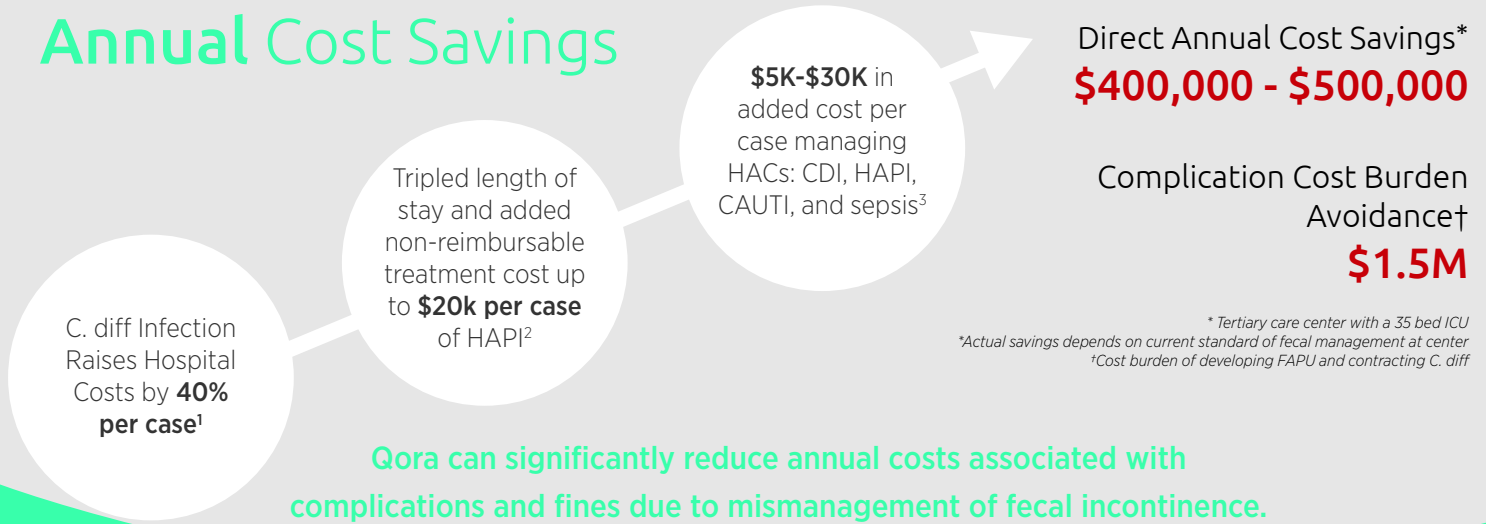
Annual Cost Savings

C. diff Infection Raises Hospital Costs by 40% per case$^1$

Tripled length of stay and added non-reimbursable treatment cost up to $20k per case of HAPI$^2$

$5K-$30K in added cost per case managing HACs: CDI, HAPI, CAUTI, and sepsis$^3$

Direct Annual Cost Savings*
$400,000 - $500,000

Complication Cost Burden Avoidance†
$1.5M

* Tertiary care center with a 35 bed ICU
*Actual savings depends on current standard of fecal management at center
†Cost burden of developing FAPU and contracting C. diff

Qora can significantly reduce annual costs associated with complications and fines due to mismanagement of fecal incontinence.